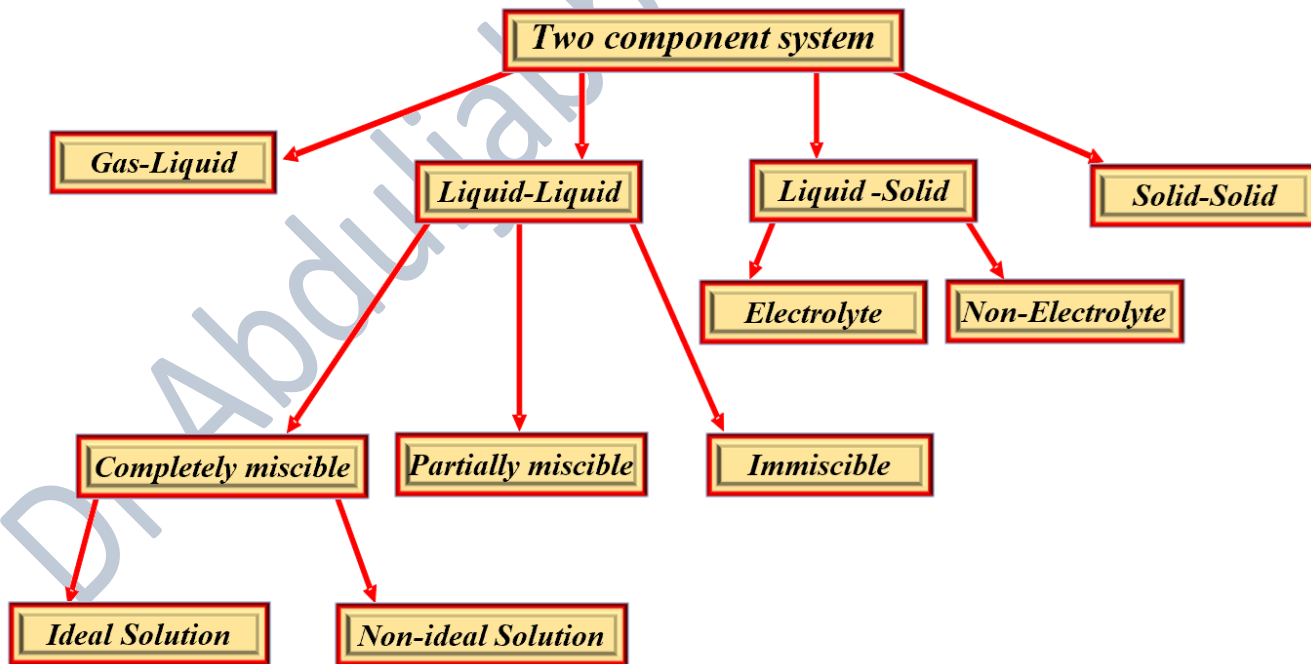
Two component system

Gas-Liquid

Liquid-Liquid

Liquid -Solid

Solid-Solid

Electrolyte

Non-Electrolyte

Completely miscible

Partially miscible

Immiscible

Ideal Solution

Non-ideal Solution

Dr. Abdulja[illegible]